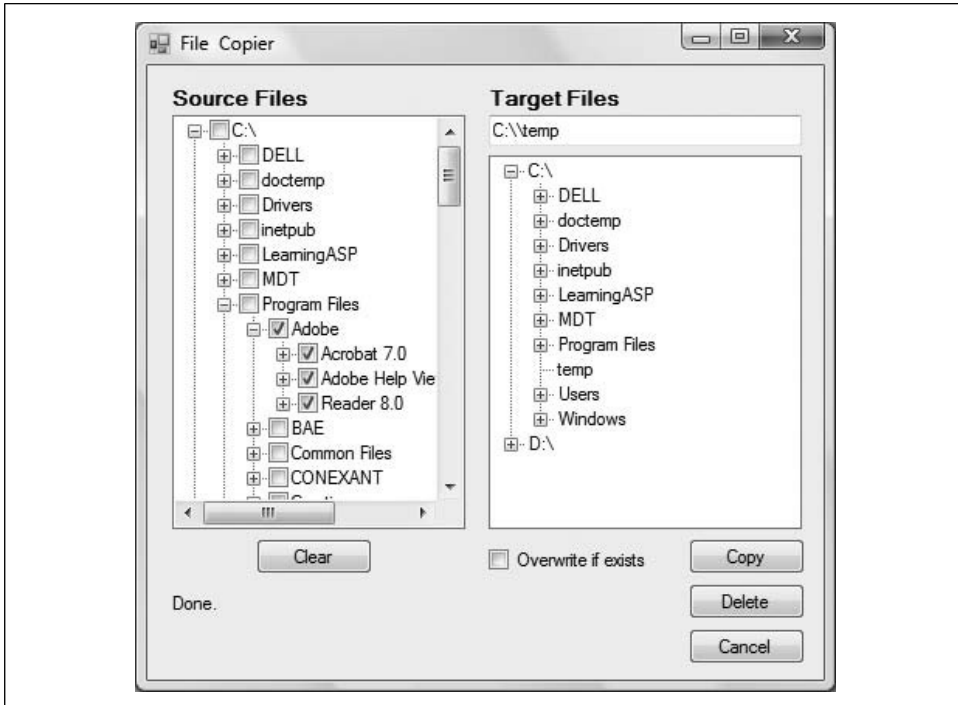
File Copier

Source Files

C:\
DELL
doctemp
Drivers
inetpub
LearningASP
MDT
Program Files
Adobe
Acrobat 7.0
Adobe Help Vie
Reader 8.0
BAE
Common Files
CONEXANT
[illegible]

Clear

Done.

Target Files

C:\\temp

C:\
DELL
doctemp
Drivers
inetpub
LearningASP
MDT
Program Files
temp
Users
Windows
D:\

Overwrite if exists

Copy

Delete

Cancel